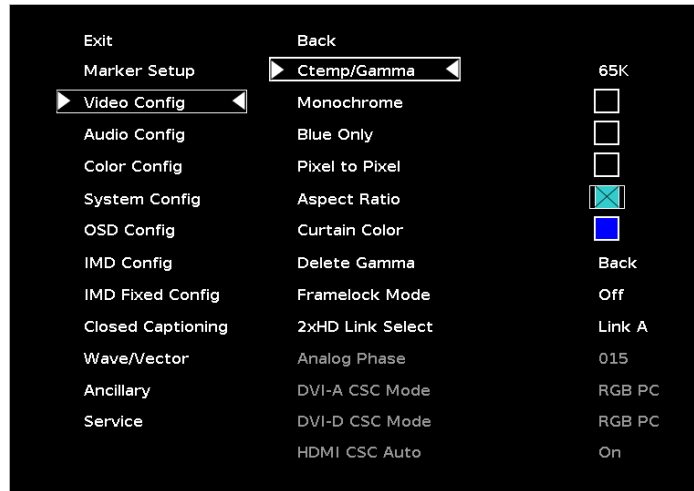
Exit
Marker Setup
Video Config
Audio Config
Color Config
System Config
OSD Config
IMD Config
IMD Fixed Config
Closed Captioning
Wave/Vector
Ancillary
Service

Back
Ctemp/Gamma 65K
Monochrome
Blue Only
Pixel to Pixel
Aspect Ratio
Curtain Color
Delete Gamma Back
Framelock Mode Off
2xHD Link Select Link A
Analog Phase 015
DVI-A CSC Mode RGB PC
DVI-D CSC Mode RGB PC
HDMI CSC Auto On